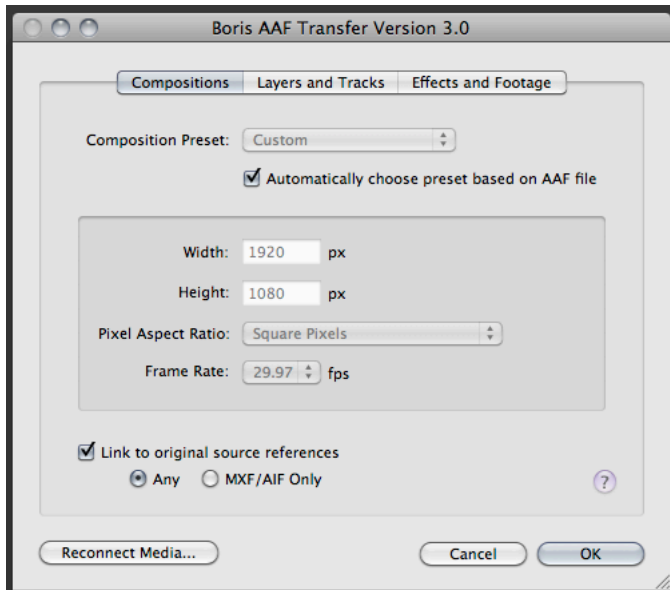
Boris AAF Transfer Version 3.0

Compositions | Layers and Tracks | Effects and Footage

Composition Preset: Custom

Automatically choose preset based on AAF file

Width: 1920 px

Height: 1080 px

Pixel Aspect Ratio: Square Pixels

Frame Rate: 29.97 fps

Link to original source references

Any MXF/AIF Only

?

Reconnect Media...

Cancel OK